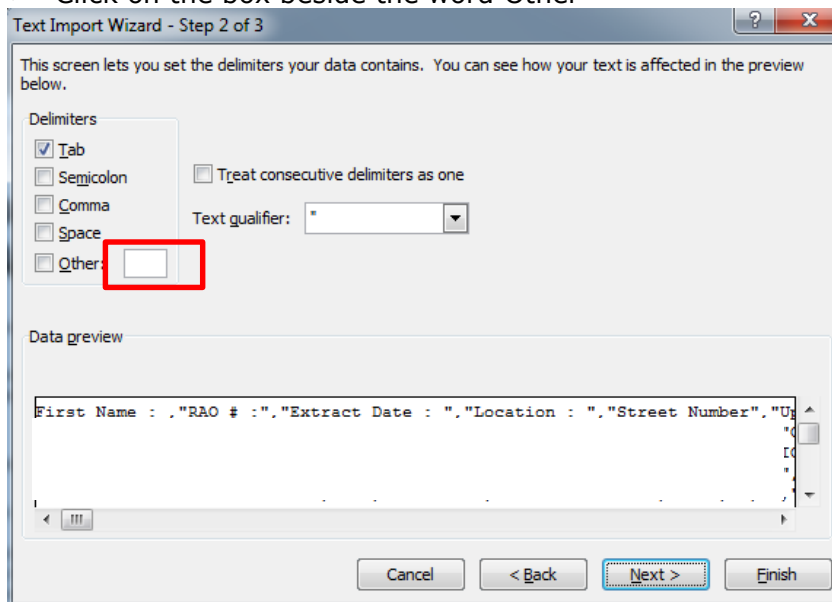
Text Import Wizard - Step 2 of 3

?

x

This screen lets you set the delimiters your data contains. You can see how your text is affected in the preview below.

Delimiters

Tab

Semicolon

Comma

Space

Other:

Treat consecutive delimiters as one

Text qualifier: "

Data preview

First Name : ,"RAO # :","Extract Date : ","Location : ","Street Number","U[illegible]

Cancel

< Back

Next >

Finish